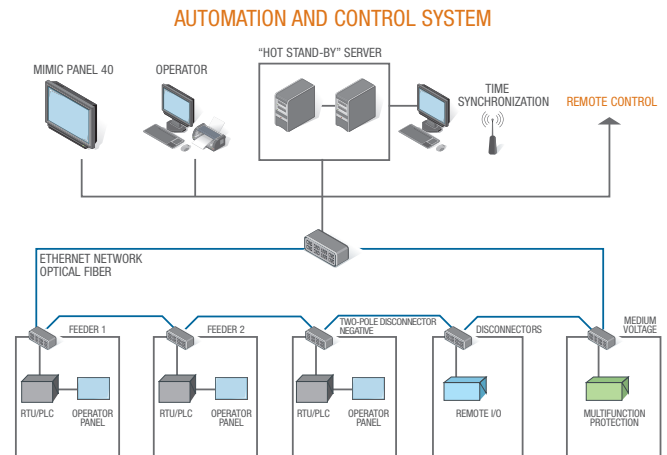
AUTOMATION AND CONTROL SYSTEM

MIMIC PANEL 40

OPERATOR

"HOT STAND-BY" SERVER

TIME SYNCHRONIZATION

REMOTE CONTROL

ETHERNET NETWORK
OPTICAL FIBER

FEEDER 1

RTU/PLC

OPERATOR PANEL

FEEDER 2

RTU/PLC

OPERATOR PANEL

TWO-POLE DISCONNECTOR NEGATIVE

RTU/PLC

OPERATOR PANEL

DISCONNECTORS

REMOTE I/O

MEDIUM VOLTAGE

MULTIFUNCTION PROTECTION